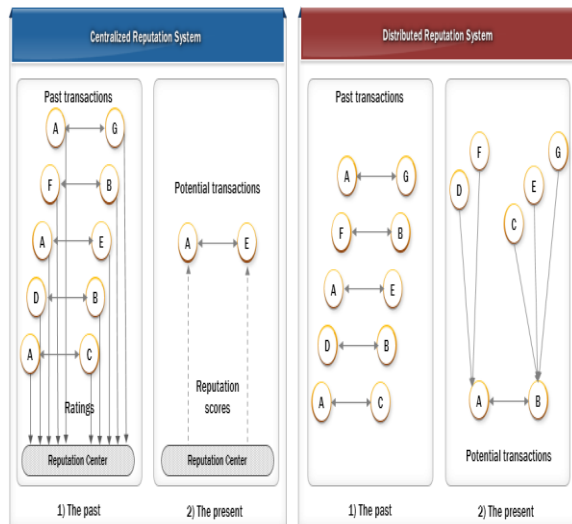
Centralized Reputation System

Past transactions

A G

F B

A E

D B

A C

Ratings

Reputation Center

1) The past

Potential transactions

A E

Reputation scores

Reputation Center

2) The present

Distributed Reputation System

Past transactions

A G

F B

A E

D B

A C

1) The past

F G

D E

C

A B

Potential transactions

2) The present